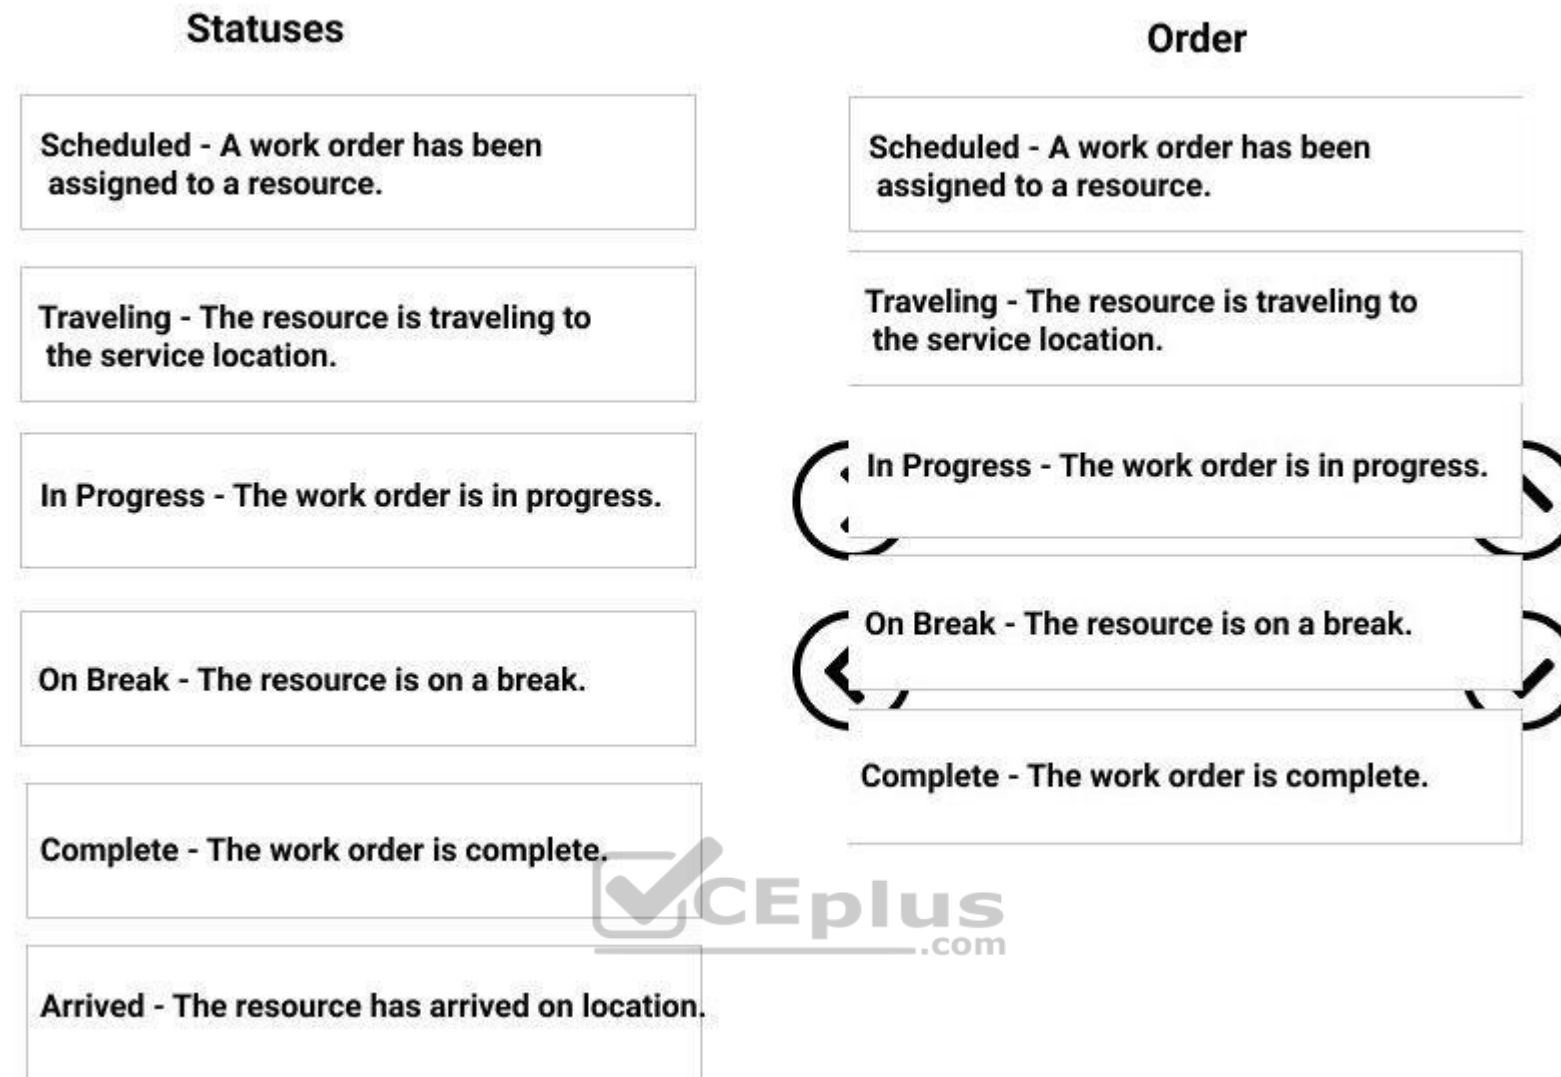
Statuses

Scheduled - A work order has been assigned to a resource.

Traveling - The resource is traveling to the service location.

In Progress - The work order is in progress.

On Break - The resource is on a break.

Complete - The work order is complete.

Arrived - The resource has arrived on location.

Order

Scheduled - A work order has been assigned to a resource.

Traveling - The resource is traveling to the service location.

In Progress - The work order is in progress.

On Break - The resource is on a break.

Complete - The work order is complete.

VCEplus
.com